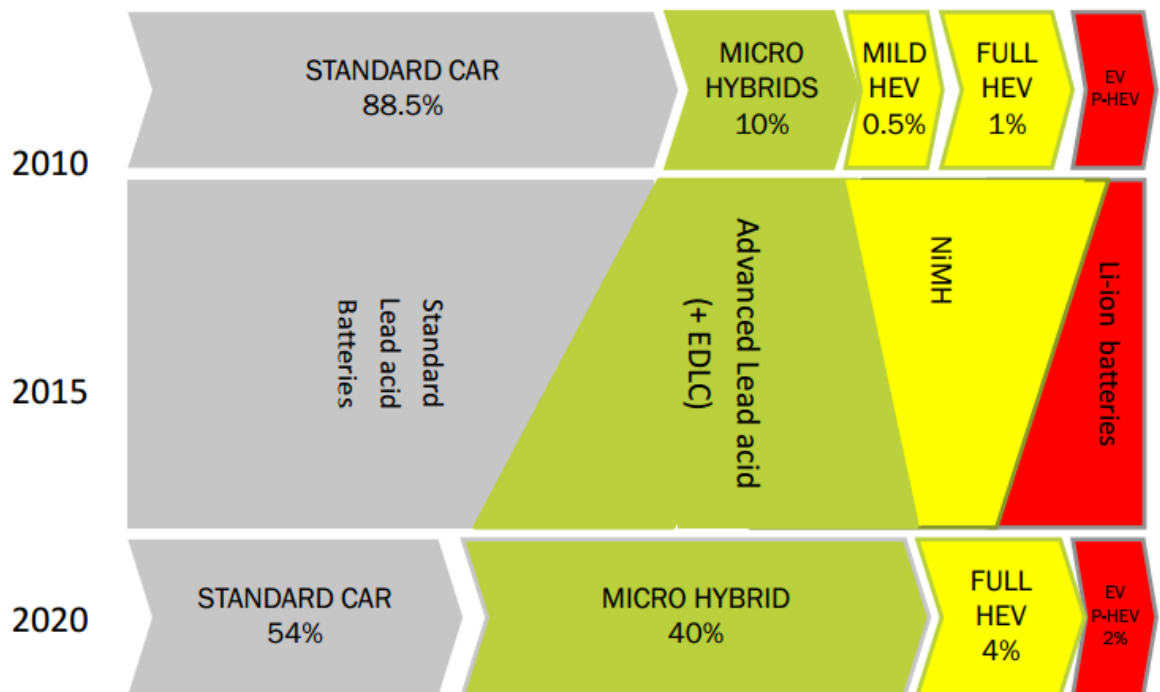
2010

STANDARD CAR
88.5%

MICRO
HYBRIDS
10%

MILD
HEV
0.5%

FULL
HEV
1%

EV
P-HEV

2015

Standard
Lead acid
Batteries

Advanced Lead acid
(+ EDLC)

NiMH

Li-ion batteries

2020

STANDARD CAR
54%

MICRO HYBRID
40%

FULL
HEV
4%

EV
P-HEV
2%